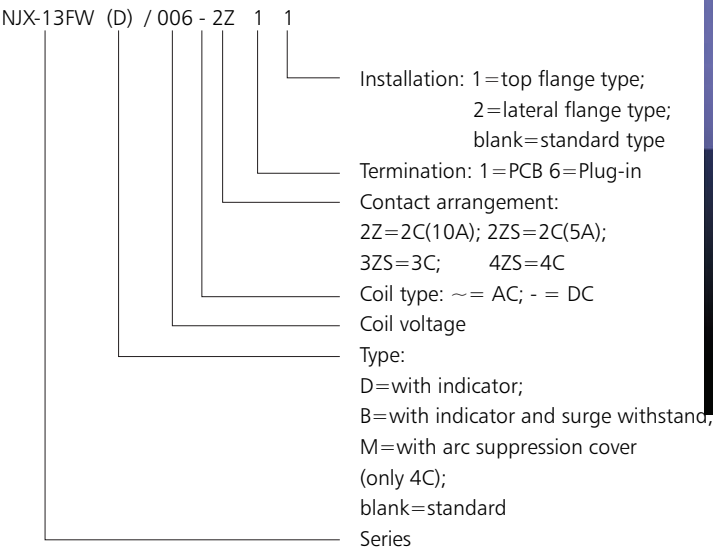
NJX-13FW (D) / 006 - 2Z 1 1

Installation: 1=top flange type;
2=lateral flange type;
blank=standard type

Termination: 1=PCB 6=Plug-in

Contact arrangement:
2Z=2C(10A); 2ZS=2C(5A);
3ZS=3C; 4ZS=4C

Coil type: $\sim$= AC; - = DC

Coil voltage

Type:
D=with indicator;
B=with indicator and surge withstand;
M=with arc suppression cover (only 4C);
blank=standard

Series